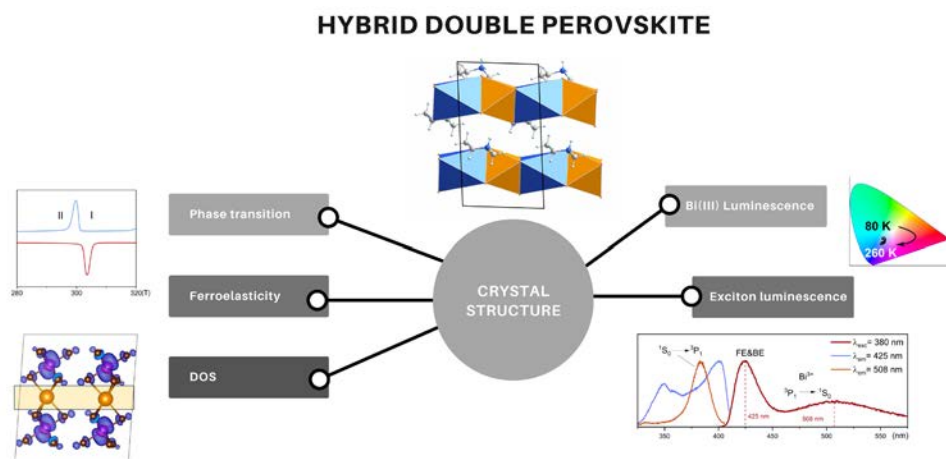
HYBRID DOUBLE PEROVSKITE

II I

280 300 320(T)

Phase transition

Ferroelasticity

DOS

CRYSTAL STRUCTURE

Bi(III) Luminescence

Exciton luminescence

80 K

260 K

$^1S_0 \rightarrow ^3P_1$

FE&BE

$Bi^{3+}$

$^3P_1 \rightarrow ^1S_0$

$\lambda_{exc}$= 380 nm

$\lambda_{em}$= 425 nm

$\lambda_{em}$= 508 nm

425 nm

508 nm

350 400 450 500 550 (nm)